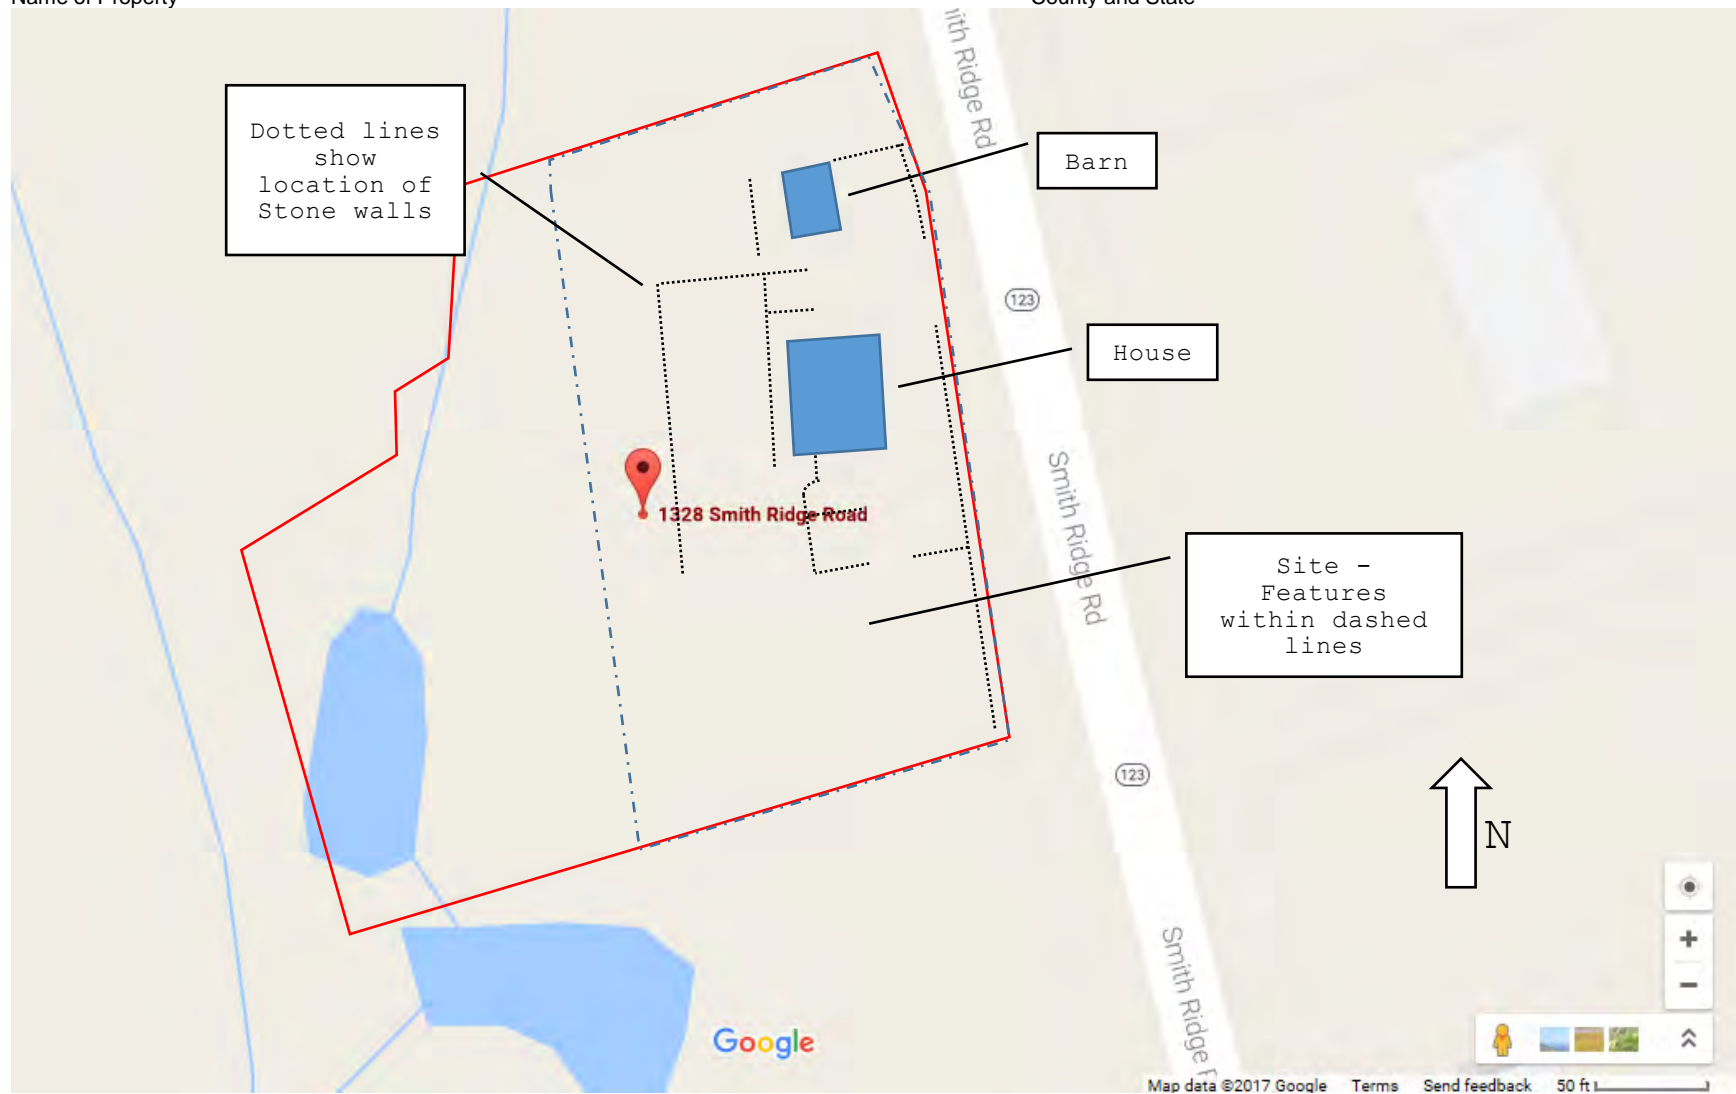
Name of Property

County and State

Dotted lines show location of Stone walls

ith Ridge Rd

Barn

123

House

1328 Smith Ridge Road

Smith Ridge Rd

Site - Features within dashed lines

123

N

Smith Ridge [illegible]

Google

+

−

Map data ©2017 Google Terms Send feedback 50 ft